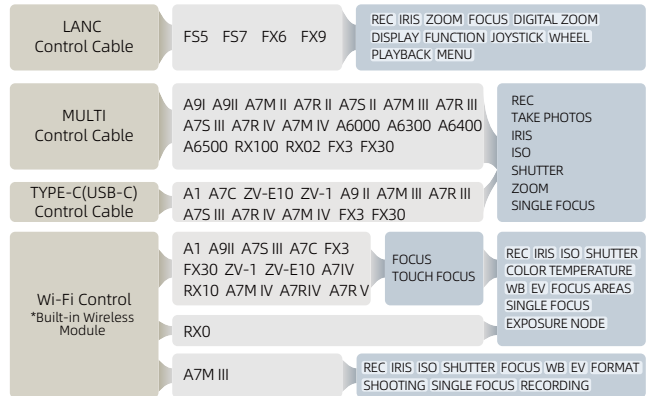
LANC
Control Cable

FS5 FS7 FX6 FX9

REC IRIS ZOOM FOCUS DIGITAL ZOOM DISPLAY FUNCTION JOYSTICK WHEEL PLAYBACK MENU

MULTI
Control Cable

A9I A9II A7M II A7R II A7S II A7M III A7R III A7S III A7R IV A7M IV A6000 A6300 A6400 A6500 RX100 RX02 FX3 FX30

TYPE-C(USB-C)
Control Cable

A1 A7C ZV-E10 ZV-1 A9 II A7M III A7R III A7S III A7R IV A7M IV FX3 FX30

REC
TAKE PHOTOS
IRIS
ISO
SHUTTER
ZOOM
SINGLE FOCUS

Wi-Fi Control
*Built-in Wireless Module

A1 A9II A7S III A7C FX3 FX30 ZV-1 ZV-E10 A7IV RX10 A7M IV A7RIV A7R V

FOCUS
TOUCH FOCUS

REC IRIS ISO SHUTTER COLOR TEMPERATURE WB EV FOCUS AREAS SINGLE FOCUS EXPOSURE NODE

RX0

A7M III

REC IRIS ISO SHUTTER FOCUS WB EV FORMAT SHOOTING SINGLE FOCUS RECORDING